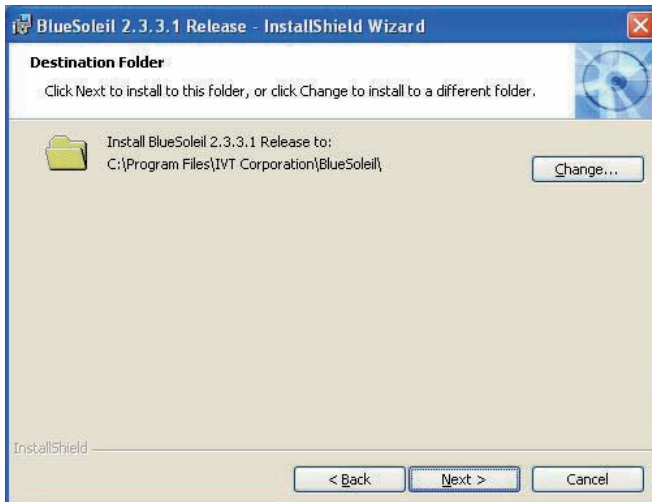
BlueSoleil 2.3.3.1 Release - InstallShield Wizard

Destination Folder

Click Next to install to this folder, or click Change to install to a different folder.

Install BlueSoleil 2.3.3.1 Release to:
C:\Program Files\IVT Corporation\BlueSoleil\

Change...

InstallShield

< Back

Next >

Cancel